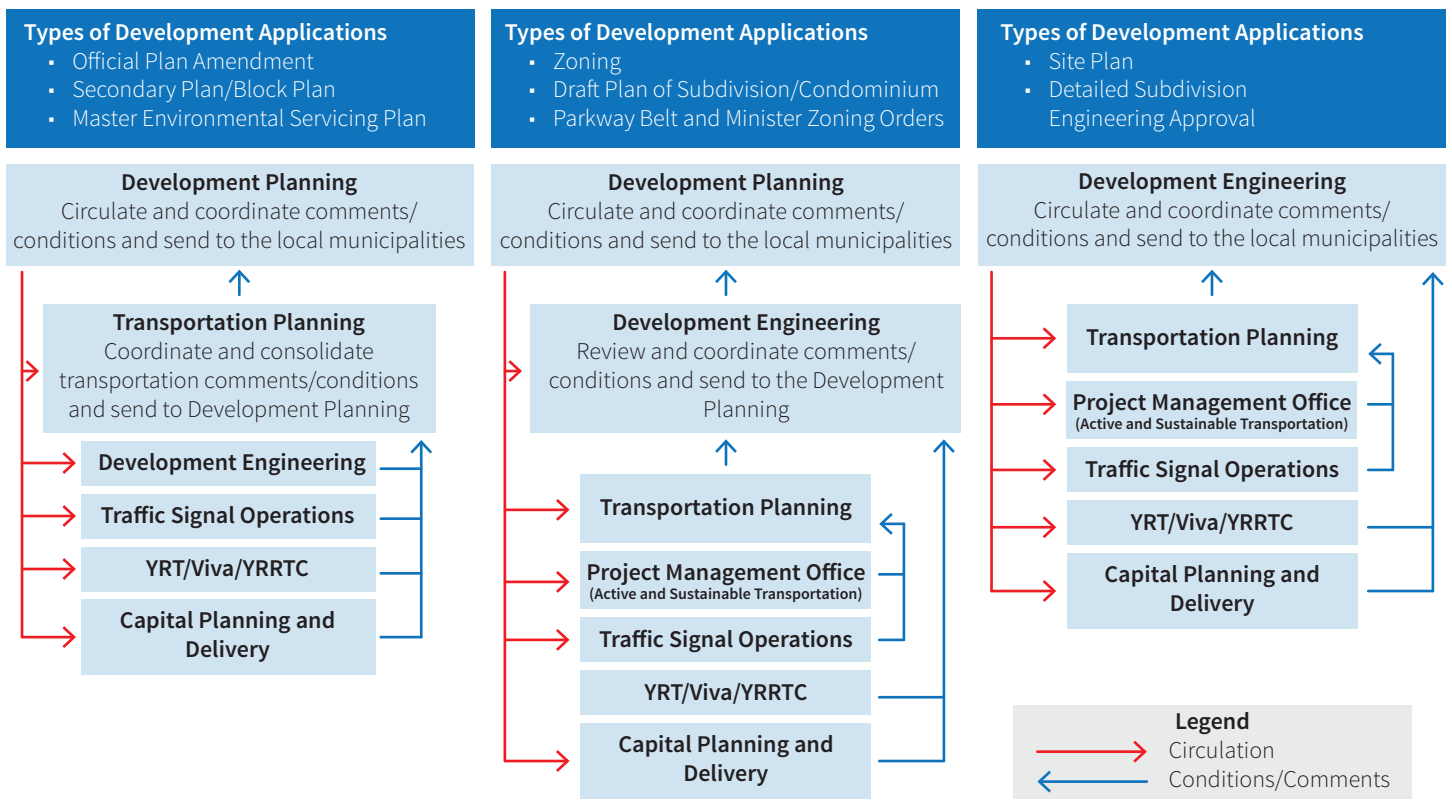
Types of Development Applications
- Official Plan Amendment
- Secondary Plan/Block Plan
- Master Environmental Servicing Plan

Development Planning
Circulate and coordinate comments/ conditions and send to the local municipalities

Transportation Planning
Coordinate and consolidate transportation comments/conditions and send to Development Planning

Development Engineering

Traffic Signal Operations

YRT/Viva/YRRTC

Capital Planning and Delivery

Types of Development Applications
- Zoning
- Draft Plan of Subdivision/Condominium
- Parkway Belt and Minister Zoning Orders

Development Planning
Circulate and coordinate comments/ conditions and send to the local municipalities

Development Engineering
Review and coordinate comments/ conditions and send to the Development Planning

Transportation Planning

Project Management Office
(Active and Sustainable Transportation)

Traffic Signal Operations

YRT/Viva/YRRTC

Capital Planning and Delivery

Types of Development Applications
- Site Plan
- Detailed Subdivision Engineering Approval

Development Engineering
Circulate and coordinate comments/ conditions and send to the local municipalities

Transportation Planning

Project Management Office
(Active and Sustainable Transportation)

Traffic Signal Operations

YRT/Viva/YRRTC

Capital Planning and Delivery

Legend
Circulation
Conditions/Comments